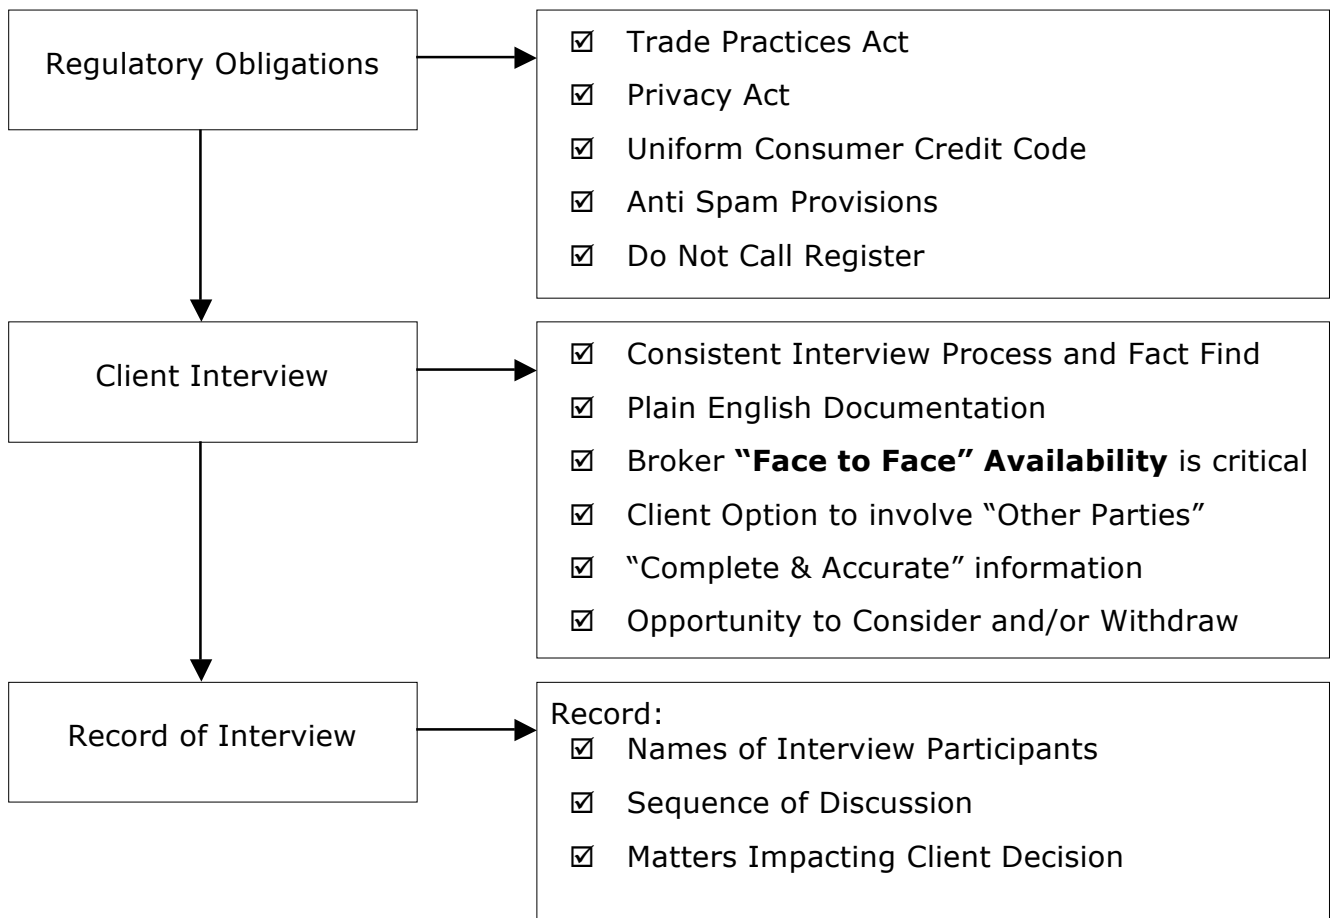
Regulatory Obligations

☑ Trade Practices Act
☑ Privacy Act
☑ Uniform Consumer Credit Code
☑ Anti Spam Provisions
☑ Do Not Call Register

Client Interview

☑ Consistent Interview Process and Fact Find
☑ Plain English Documentation
☑ Broker **"Face to Face" Availability** is critical
☑ Client Option to involve "Other Parties"
☑ "Complete & Accurate" information
☑ Opportunity to Consider and/or Withdraw

Record of Interview

Record:
☑ Names of Interview Participants
☑ Sequence of Discussion
☑ Matters Impacting Client Decision